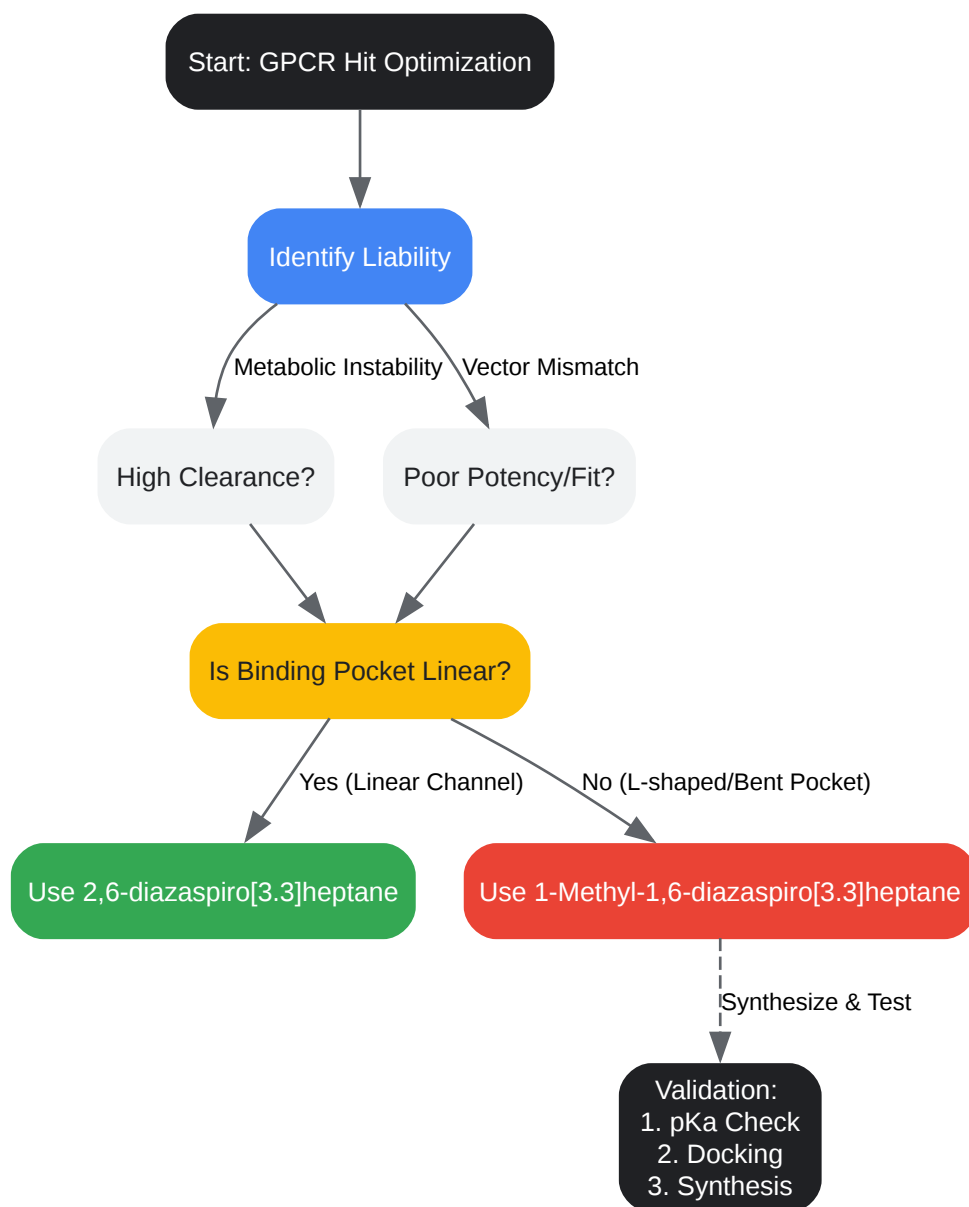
Start: GPCR Hit Optimization

Identify Liability

Metabolic Instability

Vector Mismatch

High Clearance?

Poor Potency/Fit?

Is Binding Pocket Linear?

Yes (Linear Channel)

No (L-shaped/Bent Pocket)

Use 2,6-diazaspiro[3.3]heptane

Use 1-Methyl-1,6-diazaspiro[3.3]heptane

Synthesize & Test

Validation:
1. pKa Check
2. Docking
3. Synthesis